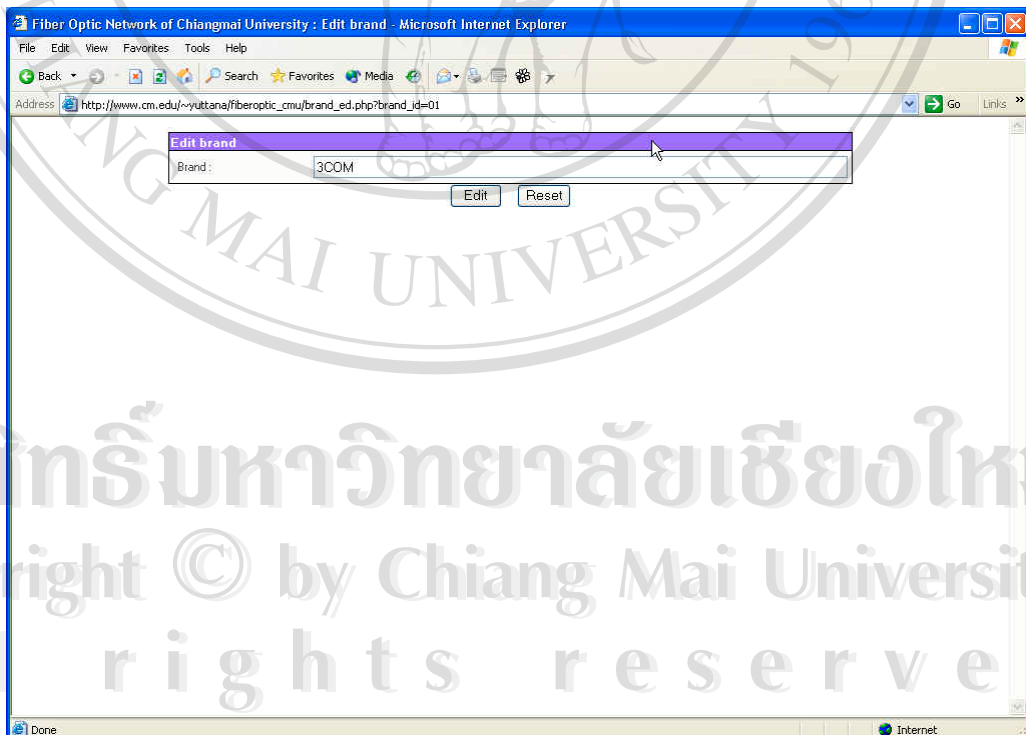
Fiber Optic Network of Chiangmai University : Edit brand - Microsoft Internet Explorer

File Edit View Favorites Tools Help

Back Search Favorites Media

Address http://www.cm.edu/~yuttana/fiberoptic_cmu/brand_ed.php?brand_id=01 Go Links

Edit brand

Brand : 3COM

Edit Reset

MAI UNIVERSITY

ลิขสิทธิ์มหาวิทยาลัยเชียงใหม่

right © by Chiang Mai Universit

r i g h t s r e s e r v e

Done Internet